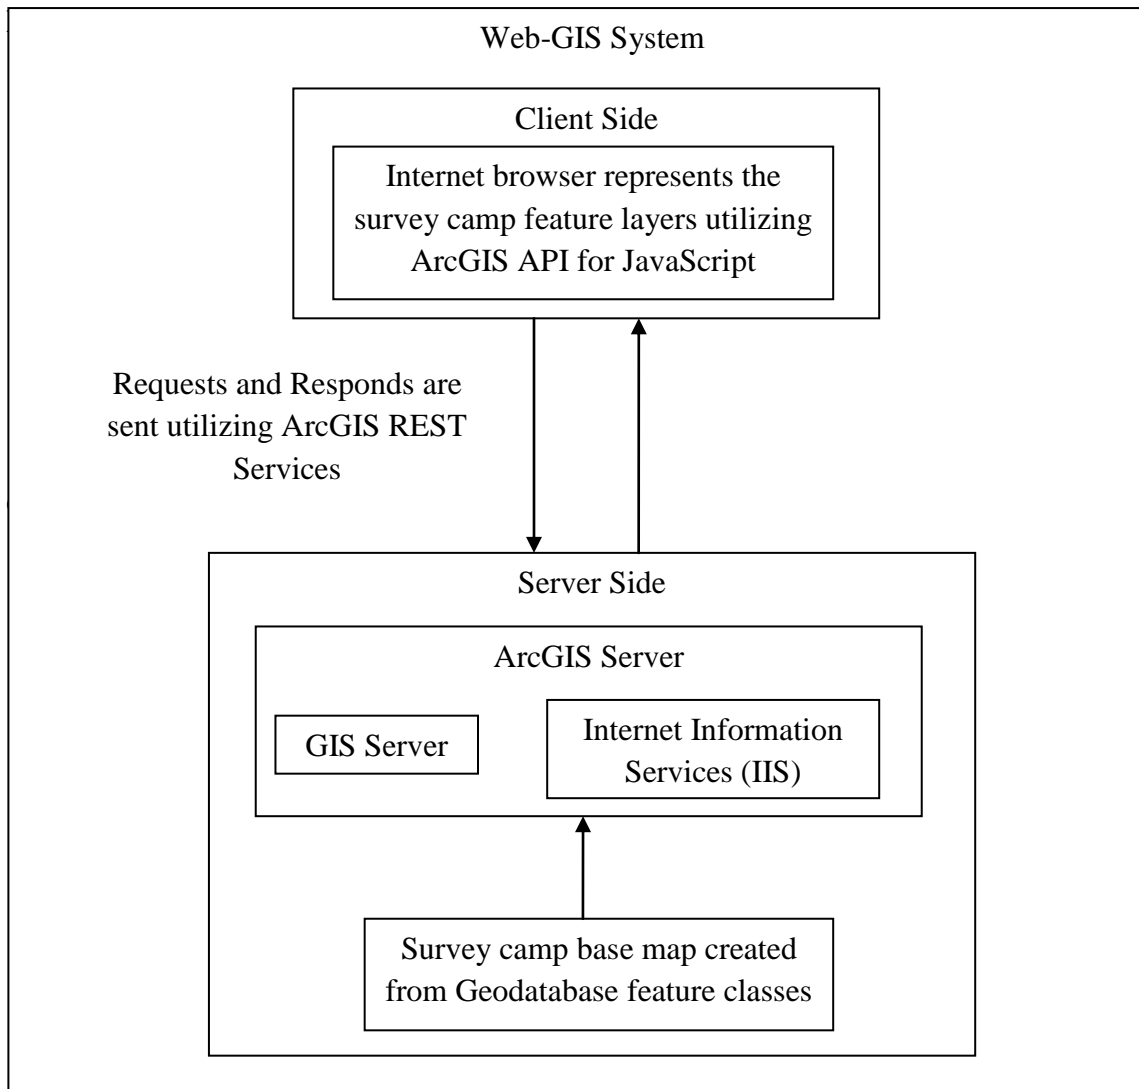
Web-GIS System

Client Side

Internet browser represents the survey camp feature layers utilizing ArcGIS API for JavaScript

Requests and Responds are sent utilizing ArcGIS REST Services

Server Side

ArcGIS Server

GIS Server

Internet Information Services (IIS)

Survey camp base map created from Geodatabase feature classes